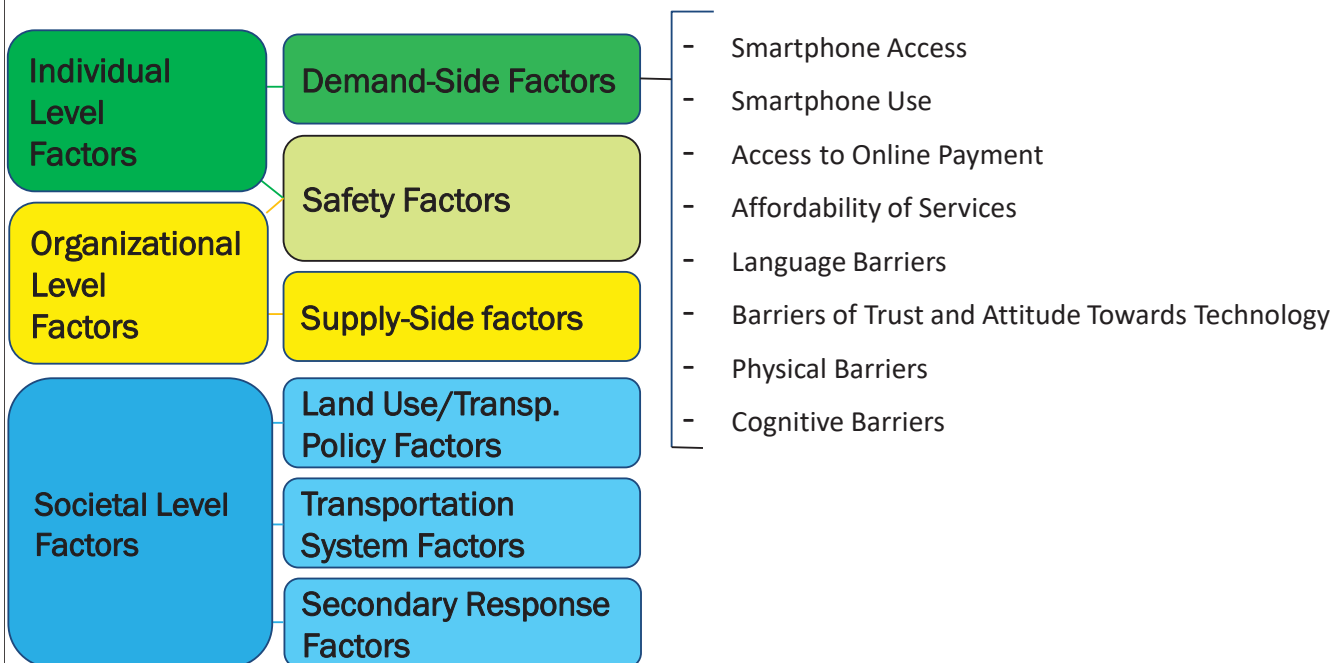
Individual Level Factors

Demand-Side Factors

Safety Factors

Organizational Level Factors

Supply-Side factors

Societal Level Factors

Land Use/Transp. Policy Factors

Transportation System Factors

Secondary Response Factors

- Smartphone Access
- Smartphone Use
- Access to Online Payment
- Affordability of Services
- Language Barriers
- Barriers of Trust and Attitude Towards Technology
- Physical Barriers
- Cognitive Barriers